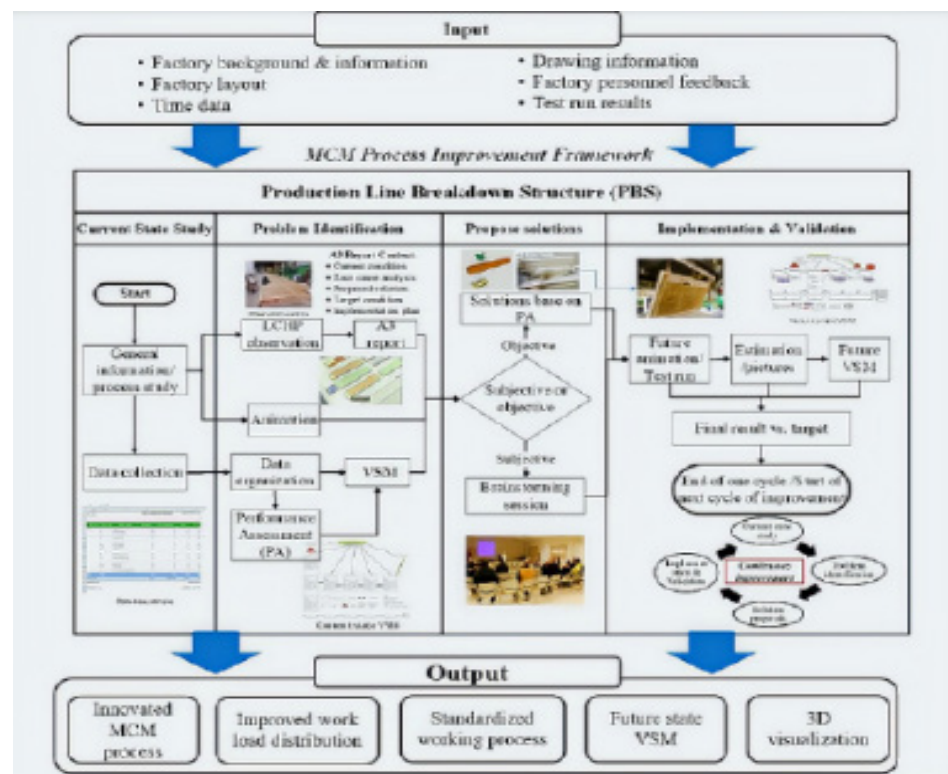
Input

• Factory background & information
• Factory layout
• Time data

• Drawing information
• Factory personnel feedback
• Test run results

MCM Process Improvement Framework

Production Line Breakdown Structure (PBS)

Current State Study

Problem Identification

Propose solutions

Implementation & Validation

Start

General information/ process study

Data collection

A3Report Content
• Current condition
• Root cause analysis
• Proposed solution
• Target condition
• Implementation plan

LCHP observation

A3 report

Animation

Data organization

VSM

Performance Assessment (PA)

Current state VSM

Solutions base on PA

Objective

Subjective or objective

Subjective

Brainstorming session

Future animation/ Testrun

Estimation (picture)

Future VSM

Final result vs. target

End of one cycle /Start of next cycle of improvement

Current state study

Problem identification

Solution proposals

Implementation & Validation

Continuous improvement

Output

Innovated MCM process

Improved work load distribution

Standardized working process

Future state VSM

3D visualization